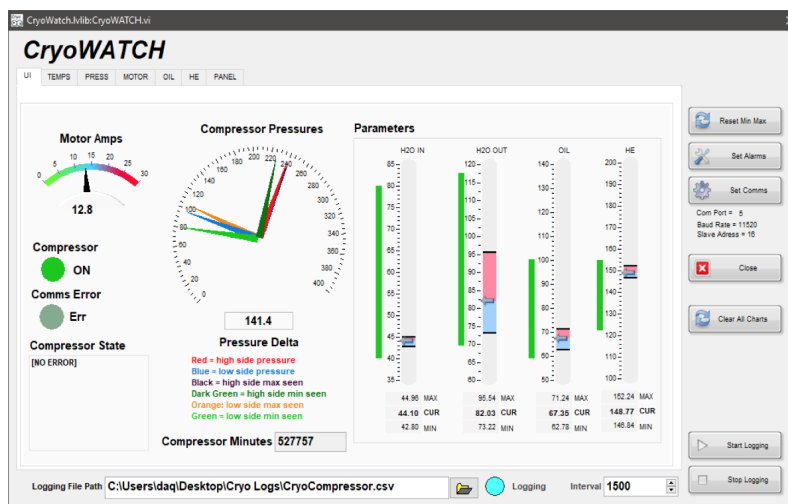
CryoWatch.lvlib:CryoWATCH.vi

CryoWATCH

UI TEMPS PRESS MOTOR OIL HE PANEL

Motor Amps

0 5 10 15 20 25 30

12.8

Compressor Pressures

0 20 40 60 80 100 120 140 160 180 200 220 240 260 280 300 320 340 360 380 400

141.4

Pressure Delta

Red = high side pressure
Blue = low side pressure
Black = high side max seen
Dark Green = high side min seen
Orange: low side max seen
Green = low side min seen

Compressor

ON

Comms Error

Err

Compressor State

[NO ERROR]

Parameters

H2O IN

85 80 75 70 65 60 55 50 45 40 35

H2O OUT

120 115 110 105 100 95 90 85 80 75 70 65 60

OIL

140 130 120 110 100 90 80 70 60 50

HE

200 190 180 170 160 150 140 130 120 110 100

| 44.96 MAX | 95.54 MAX | 71.24 MAX | 152.24 MAX |
|---|---|---|---|
| 44.10 CUR | 82.03 CUR | 67.35 CUR | 148.77 CUR |
| 42.80 MIN | 73.22 MIN | 62.78 MIN | 146.84 MIN |

Compressor Minutes 527757

Reset Min Max

Set Alarms

Set Comms

Com Port = 5
Baud Rate = 11520
Slave Adress = 16

Close

Clear All Charts

Start Logging

Stop Logging

Logging File Path C:\Users\daq\Desktop\Cryo Logs\CryoCompressor.csv

Logging

Interval 1500